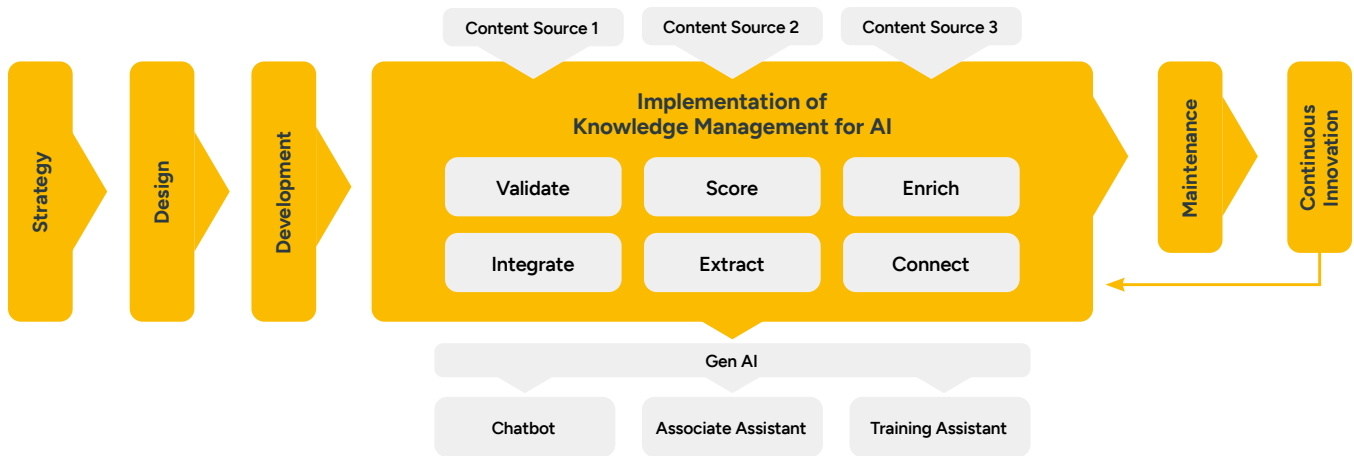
Content Source 1
Content Source 2
Content Source 3

Strategy

Design

Development

Implementation of
Knowledge Management for AI

Validate
Score
Enrich
Integrate
Extract
Connect

Maintenance

Continuous Innovation

Gen AI

Chatbot
Associate Assistant
Training Assistant